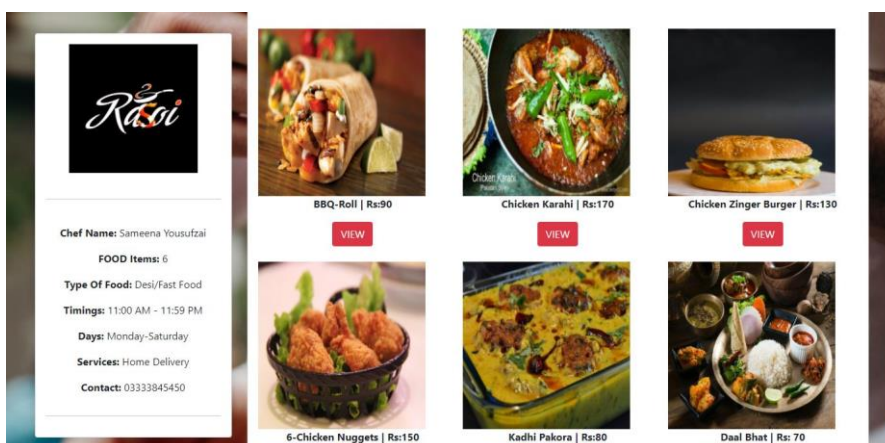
Rasoi

**Chef Name:** Sameena Yousufzai

**FOOD Items:** 6

**Type Of Food:** Desi/Fast Food

**Timings:** 11:00 AM - 11:59 PM

**Days:** Monday-Saturday

**Services:** Home Delivery

**Contact:** 03333845450

BBQ-Roll | Rs:90

VIEW

Chicken Karahi | Rs:170

VIEW

Chicken Zinger Burger | Rs:130

VIEW

6-Chicken Nuggets | Rs:150

Kadhi Pakora | Rs:80

Daal Bhat | Rs: 70